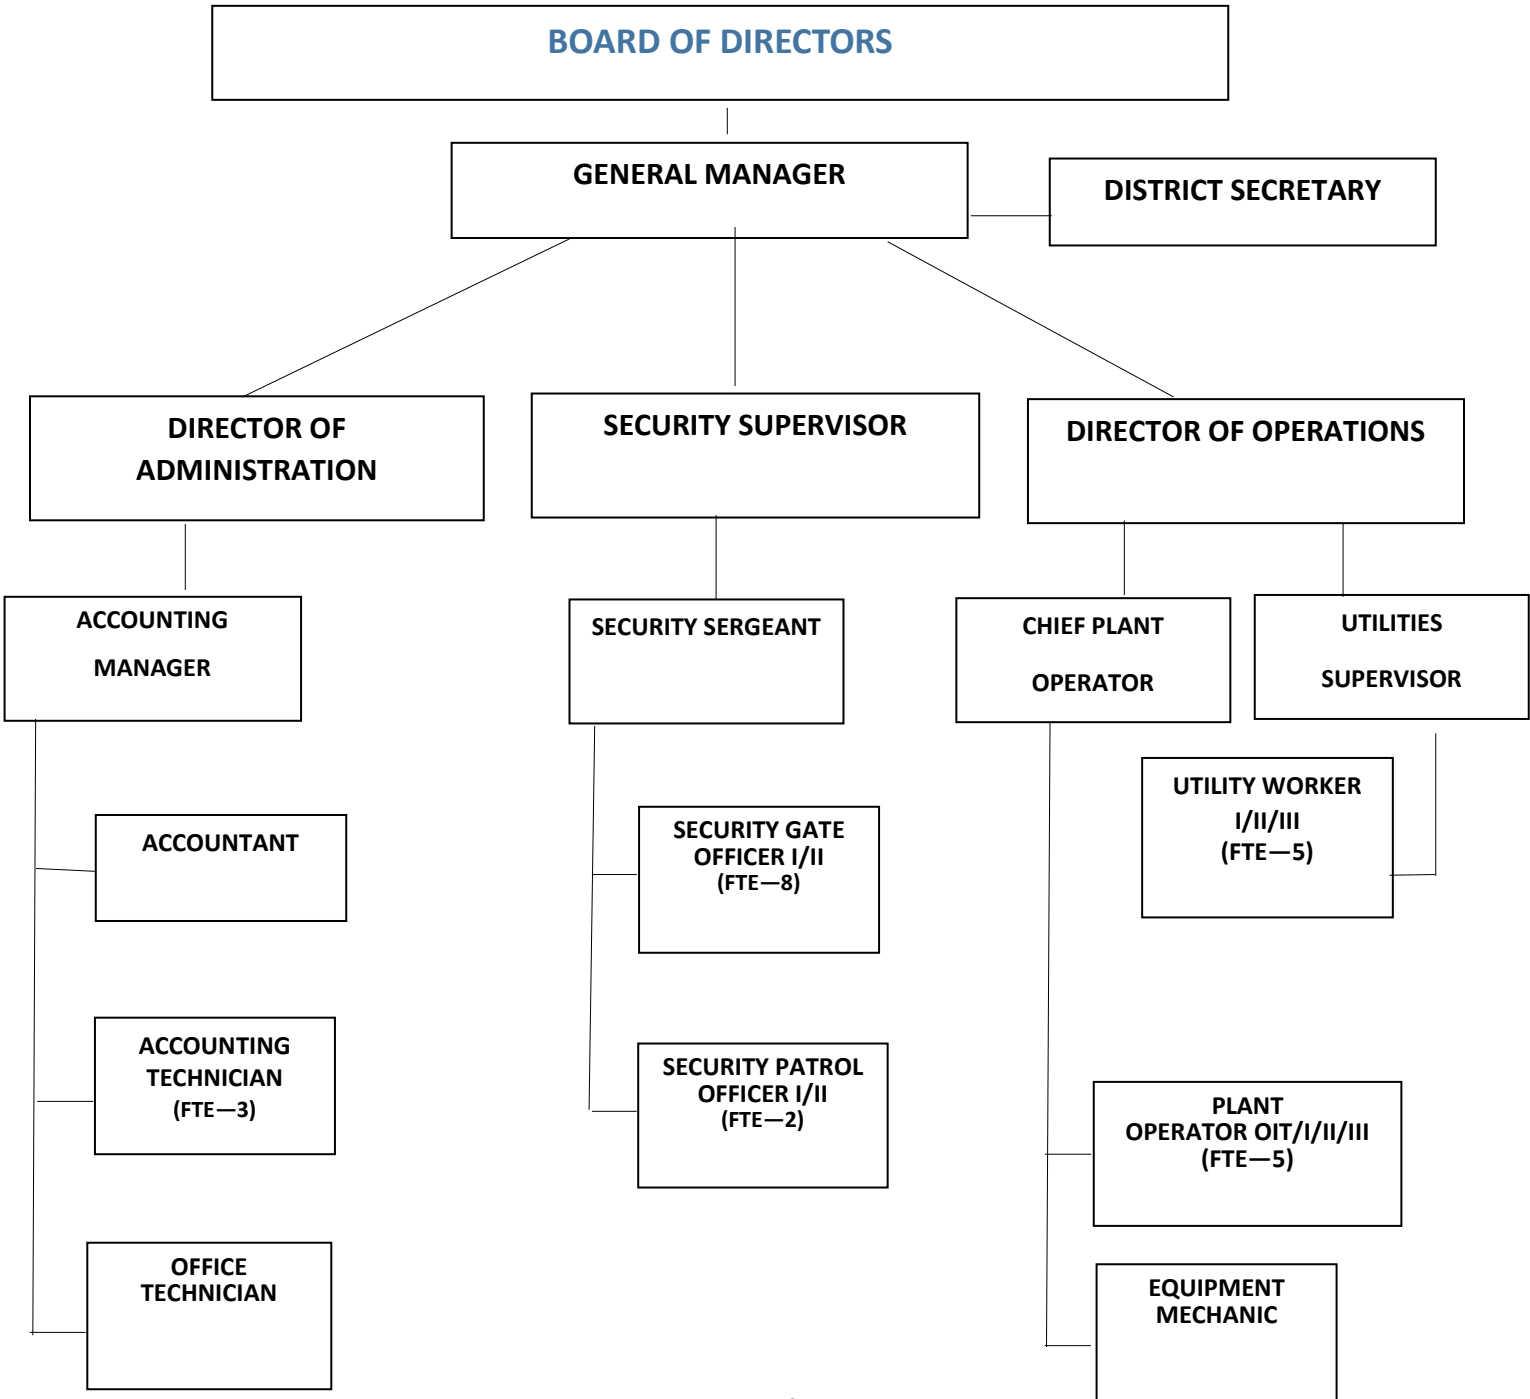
BOARD OF DIRECTORS

GENERAL MANAGER

DISTRICT SECRETARY

DIRECTOR OF ADMINISTRATION

SECURITY SUPERVISOR

DIRECTOR OF OPERATIONS

ACCOUNTING MANAGER

SECURITY SERGEANT

CHIEF PLANT OPERATOR

UTILITIES SUPERVISOR

UTILITY WORKER I/II/III (FTE—5)

ACCOUNTANT

SECURITY GATE OFFICER I/II (FTE—8)

ACCOUNTING TECHNICIAN (FTE—3)

SECURITY PATROL OFFICER I/II (FTE—2)

PLANT OPERATOR OIT/I/II/III (FTE—5)

OFFICE TECHNICIAN

EQUIPMENT MECHANIC